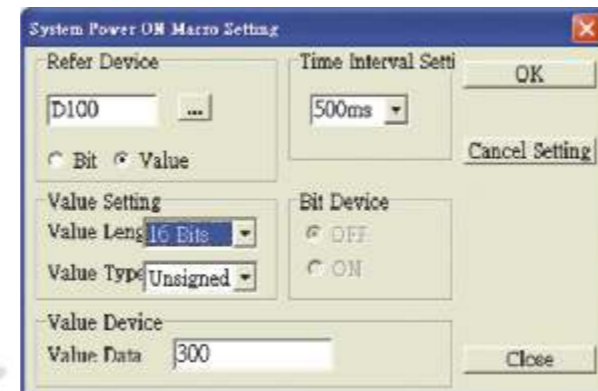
System Power ON Macro Setting

Refer Device

D100 ...

Bit Value

Time Interval Setti

500ms

OK

Cancel Setting

Value Setting

Value Leng 16 Bits

Value Type Unsigned

Bit Device

OFF

ON

Value Device

Value Data 300

Close